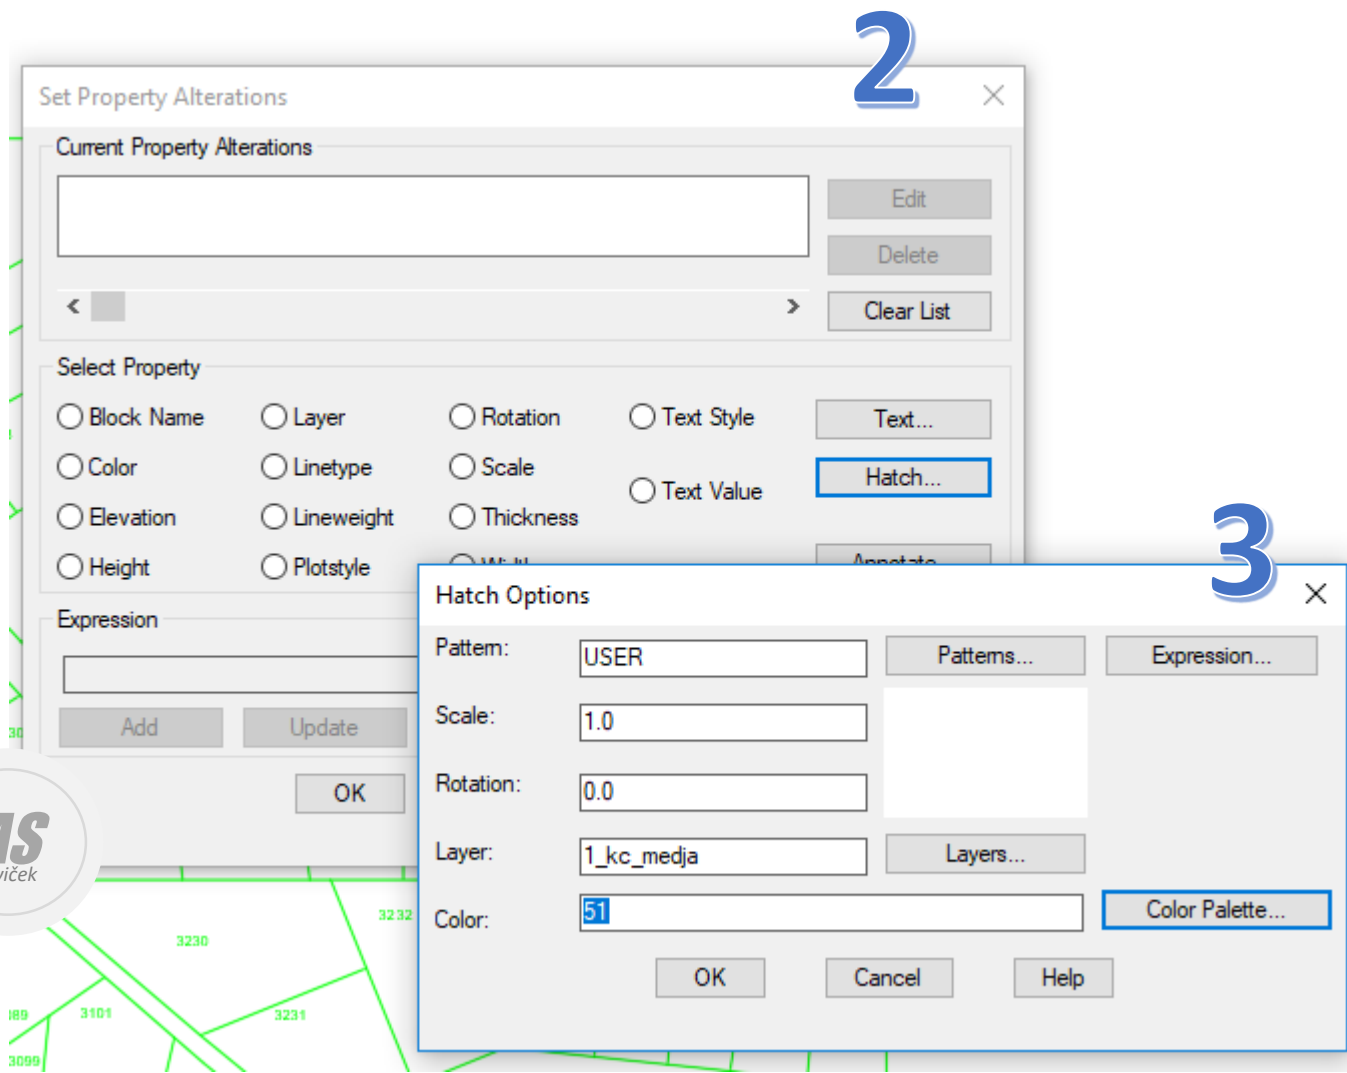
2

Set Property Alterations

Current Property Alterations

Edit
Delete
Clear List

Select Property

Block Name
Layer
Rotation
Text Style
Text...
Color
Linetype
Scale
Text Value
Hatch...
Elevation
Lineweight
Thickness
Height
Plotstyle
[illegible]
Annotate...

Expression

Add
Update
OK

3

Hatch Options

Pattern: USER
Patterns...
Expression...
Scale: 1.0
Rotation: 0.0
Layer: 1_kc_medja
Layers...
Color: 51
Color Palette...

OK
Cancel
Help

3232
3230
3231
3101
3099
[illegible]